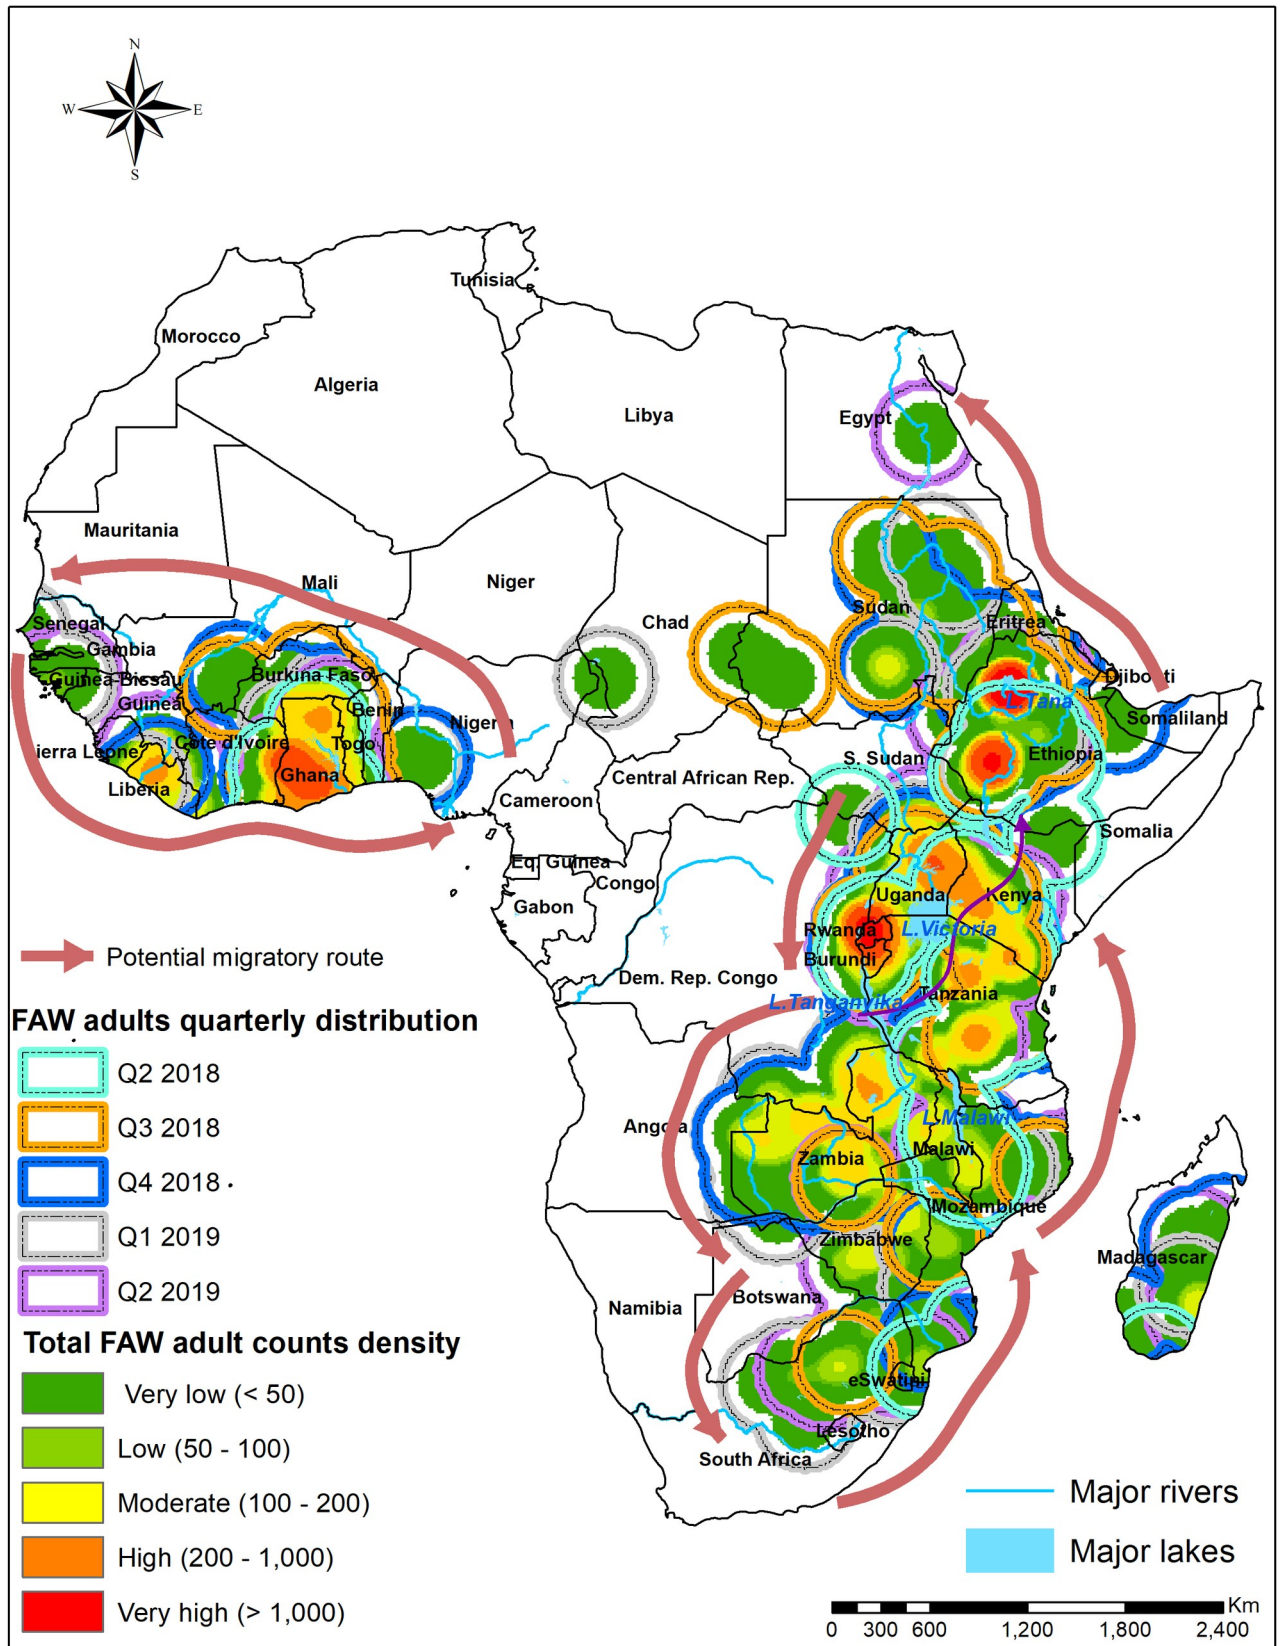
N
W
E
S

Tunisia
Morocco
Algeria
Libya
Egypt
Mauritania
Mali
Niger
Chad
Sudan
Eritrea
Djibo ti
Somaliland
Senegal
Gambia
Guinea-Bissau
Guinea
Burkina Faso
Benin
Niger a
ierra Leone
Cote d'Ivoire
Togo
Ghana
Liberia
Cameroon
Central African Rep.
S. Sudan
L.Tana
Ethiopia
Somalia
Eq. Guinea
Congo
Gabon
Uganda
Kenya
Rwanda
L.Victoria
Burundi
Dem. Rep. Congo
L.Tanganyika
Tanzania
Ang a
L.Malawi
Zambia
Malawi
Mozambique
Zimbabwe
Madagascar
Namibia
Botswana
eSwatini
Lesotho
South Africa

Potential migratory route

FAW adults quarterly distribution
Q2 2018
Q3 2018
Q4 2018
Q1 2019
Q2 2019

Total FAW adult counts density
Very low (< 50)
Low (50 - 100)
Moderate (100 - 200)
High (200 - 1,000)
Very high (> 1,000)

Major rivers
Major lakes

Km
0 300 600 1,200 1,800 2,400